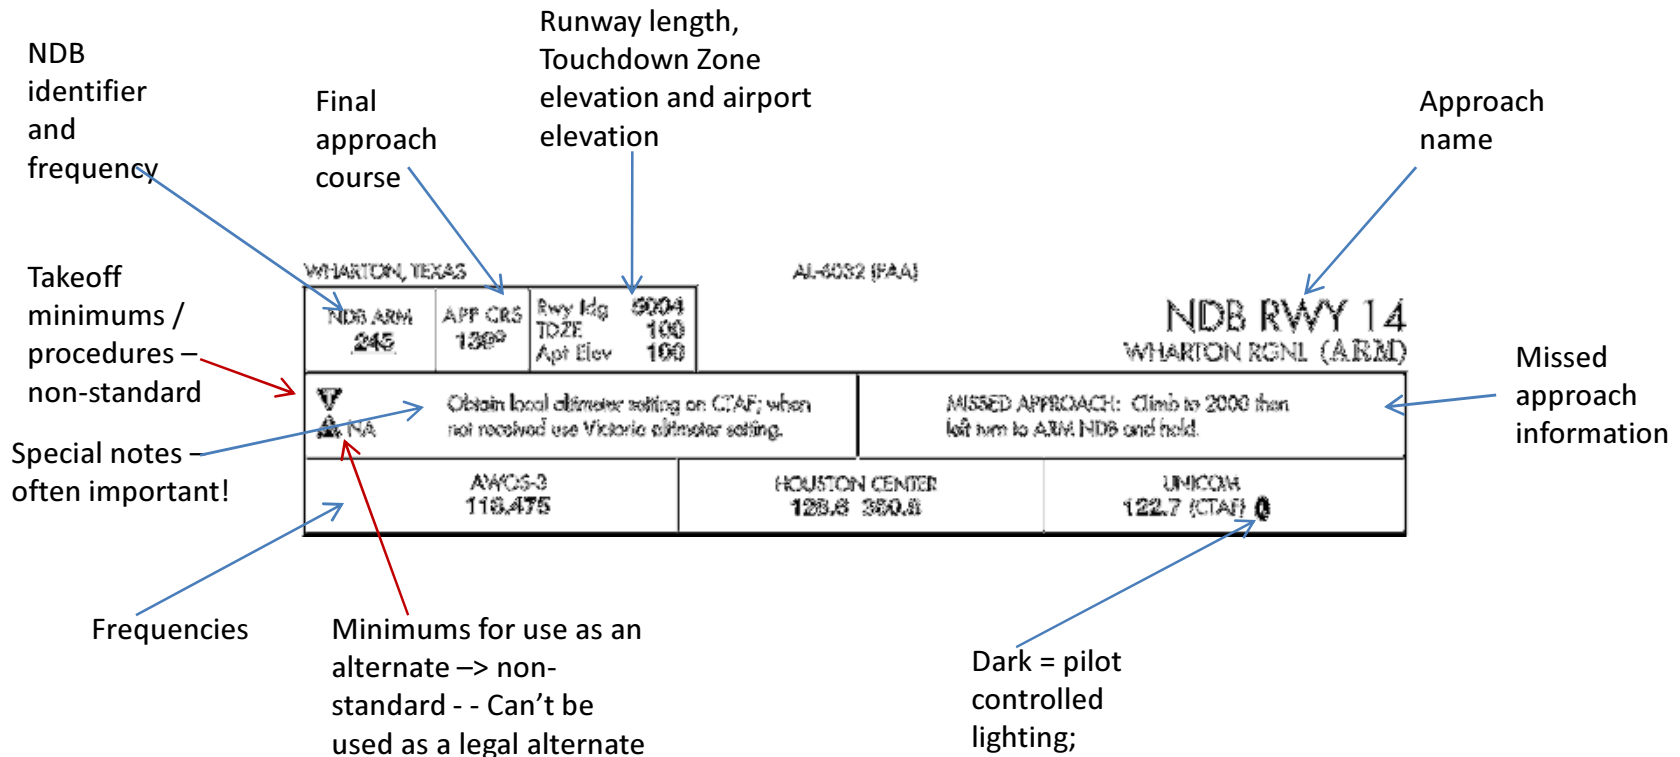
NDB identifier and frequency

Final approach course

Runway length, Touchdown Zone elevation and airport elevation

Approach name

Takeoff minimums / procedures – non-standard

Special notes – often important!

Missed approach information

WHARTON, TEXAS

AL-6032 (FAA)

NDB ARM
245

APP CRS
139°

Rwy ldg 9004
TDZE 100
Apt Elev 100

NDB RWY 14
WHARTON RGNL (ARM)

A NA

Obtain local altimeter setting on CTAF; when not received use Victoria altimeter setting.

MISSED APPROACH: Climb to 2000 then left turn to ARM NDB and hold.

AWOS-3
118.475

HOUSTON CENTER
128.8 350.8

UNICOM
122.7 (CTAF)

Frequencies

Minimums for use as an alternate –> non-standard - - Can't be used as a legal alternate

Dark = pilot controlled lighting;